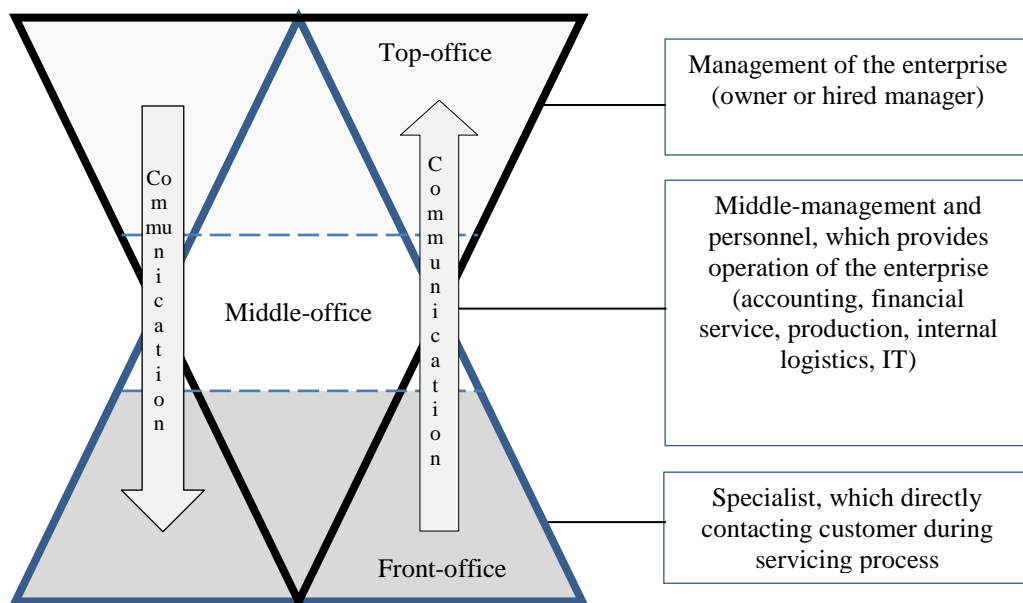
Top-office

Co
mm
u
n
i
c
a
t
i
o
n

C
o
m
m
u
n
i
c
a
t
i
o
n

Middle-office

Front-office

Management of the enterprise (owner or hired manager)

Middle-management and personnel, which provides operation of the enterprise (accounting, financial service, production, internal logistics, IT)

Specialist, which directly contacting customer during servicing process